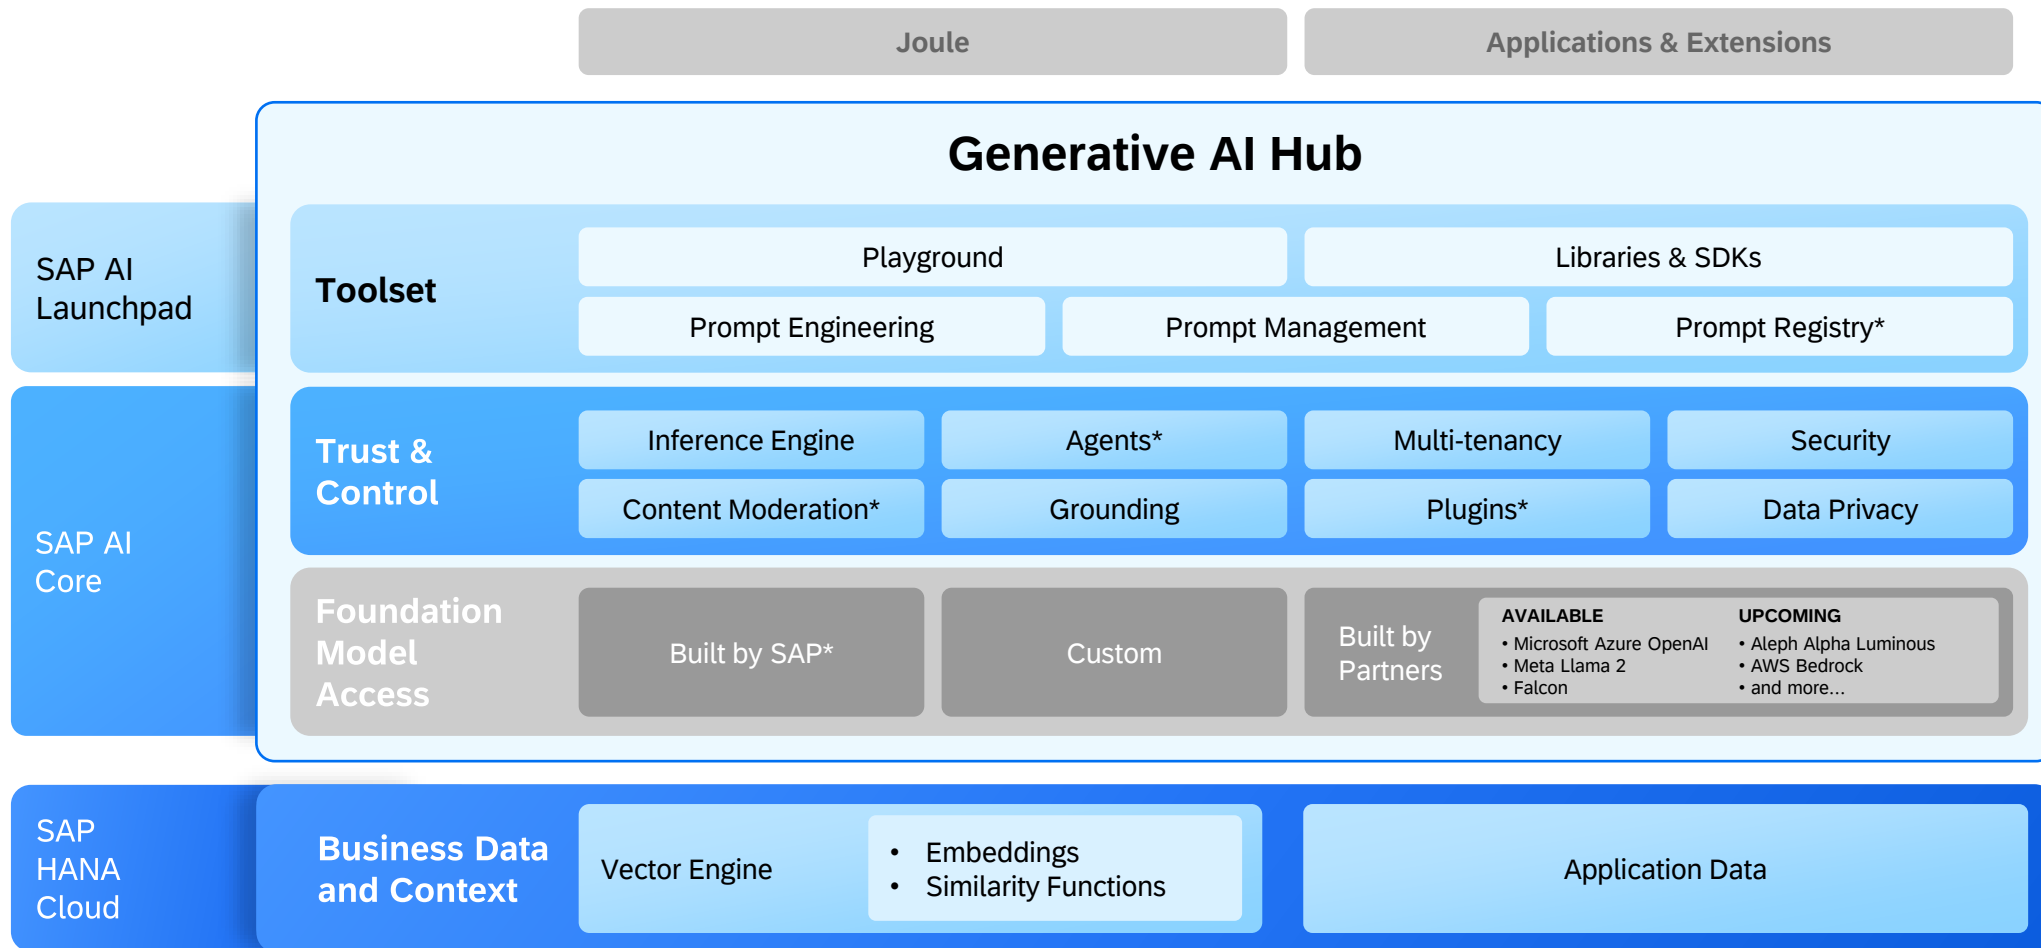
Joule

Applications & Extensions

Generative AI Hub

SAP AI Launchpad

Toolset

Playground

Libraries & SDKs

Prompt Engineering

Prompt Management

Prompt Registry*

SAP AI Core

Trust & Control

Inference Engine

Agents*

Multi-tenancy

Security

Content Moderation*

Grounding

Plugins*

Data Privacy

Foundation Model Access

Built by SAP*

Custom

Built by Partners

AVAILABLE
• Microsoft Azure OpenAI
• Meta Llama 2
• Falcon

UPCOMING
• Aleph Alpha Luminous
• AWS Bedrock
• and more...

SAP HANA Cloud

Business Data and Context

Vector Engine

• Embeddings
• Similarity Functions

Application Data